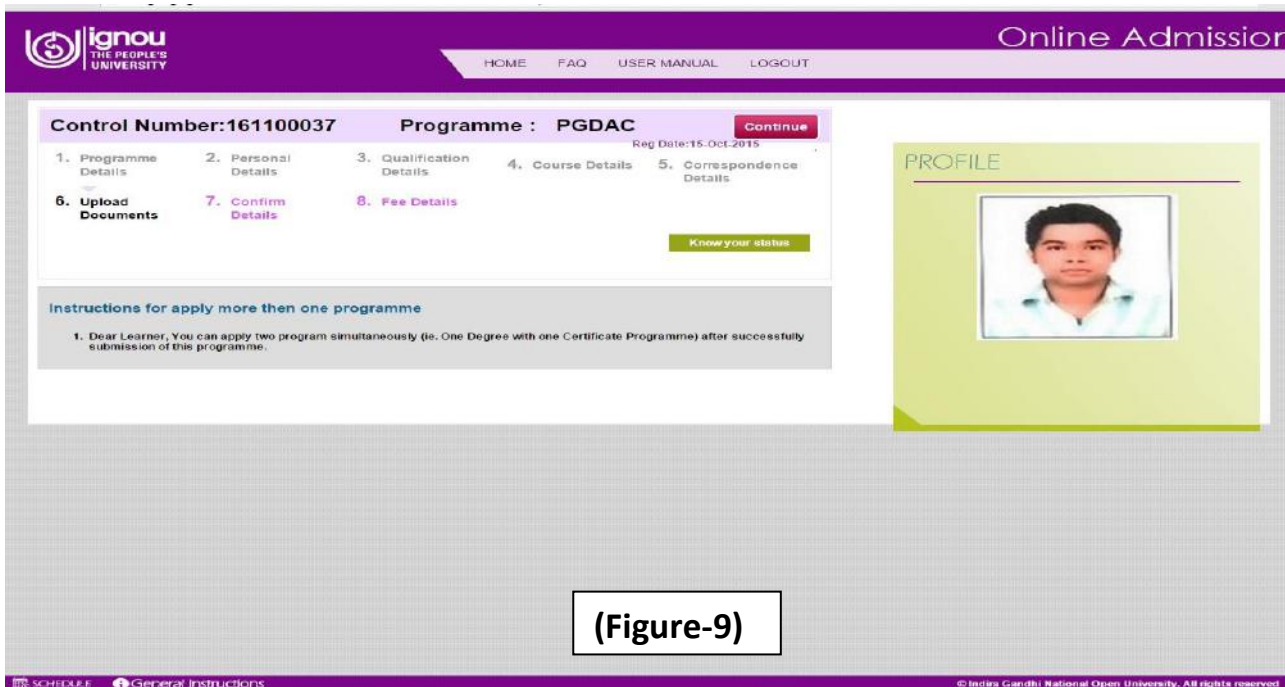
ignou THE PEOPLE'S UNIVERSITY

Online Admissior

HOME FAQ USER MANUAL LOGOUT

Control Number:161100037 Programme : PGDAC Continue

Reg Date:15-Oct-2015

1. Programme Details 2. Personal Details 3. Qualification Details 4. Course Details 5. Correspondence Details

6. Upload Documents 7. Confirm Details 8. Fee Details

Know your status

PROFILE

Instructions for apply more then one programme

1. Dear Learner, You can apply two program simultaneously (ie. One Degree with one Certificate Programme) after successfully submission of this programme.

(Figure-9)

SCHEDULE General Instructions

© Indira Gandhi National Open University, All rights reserved